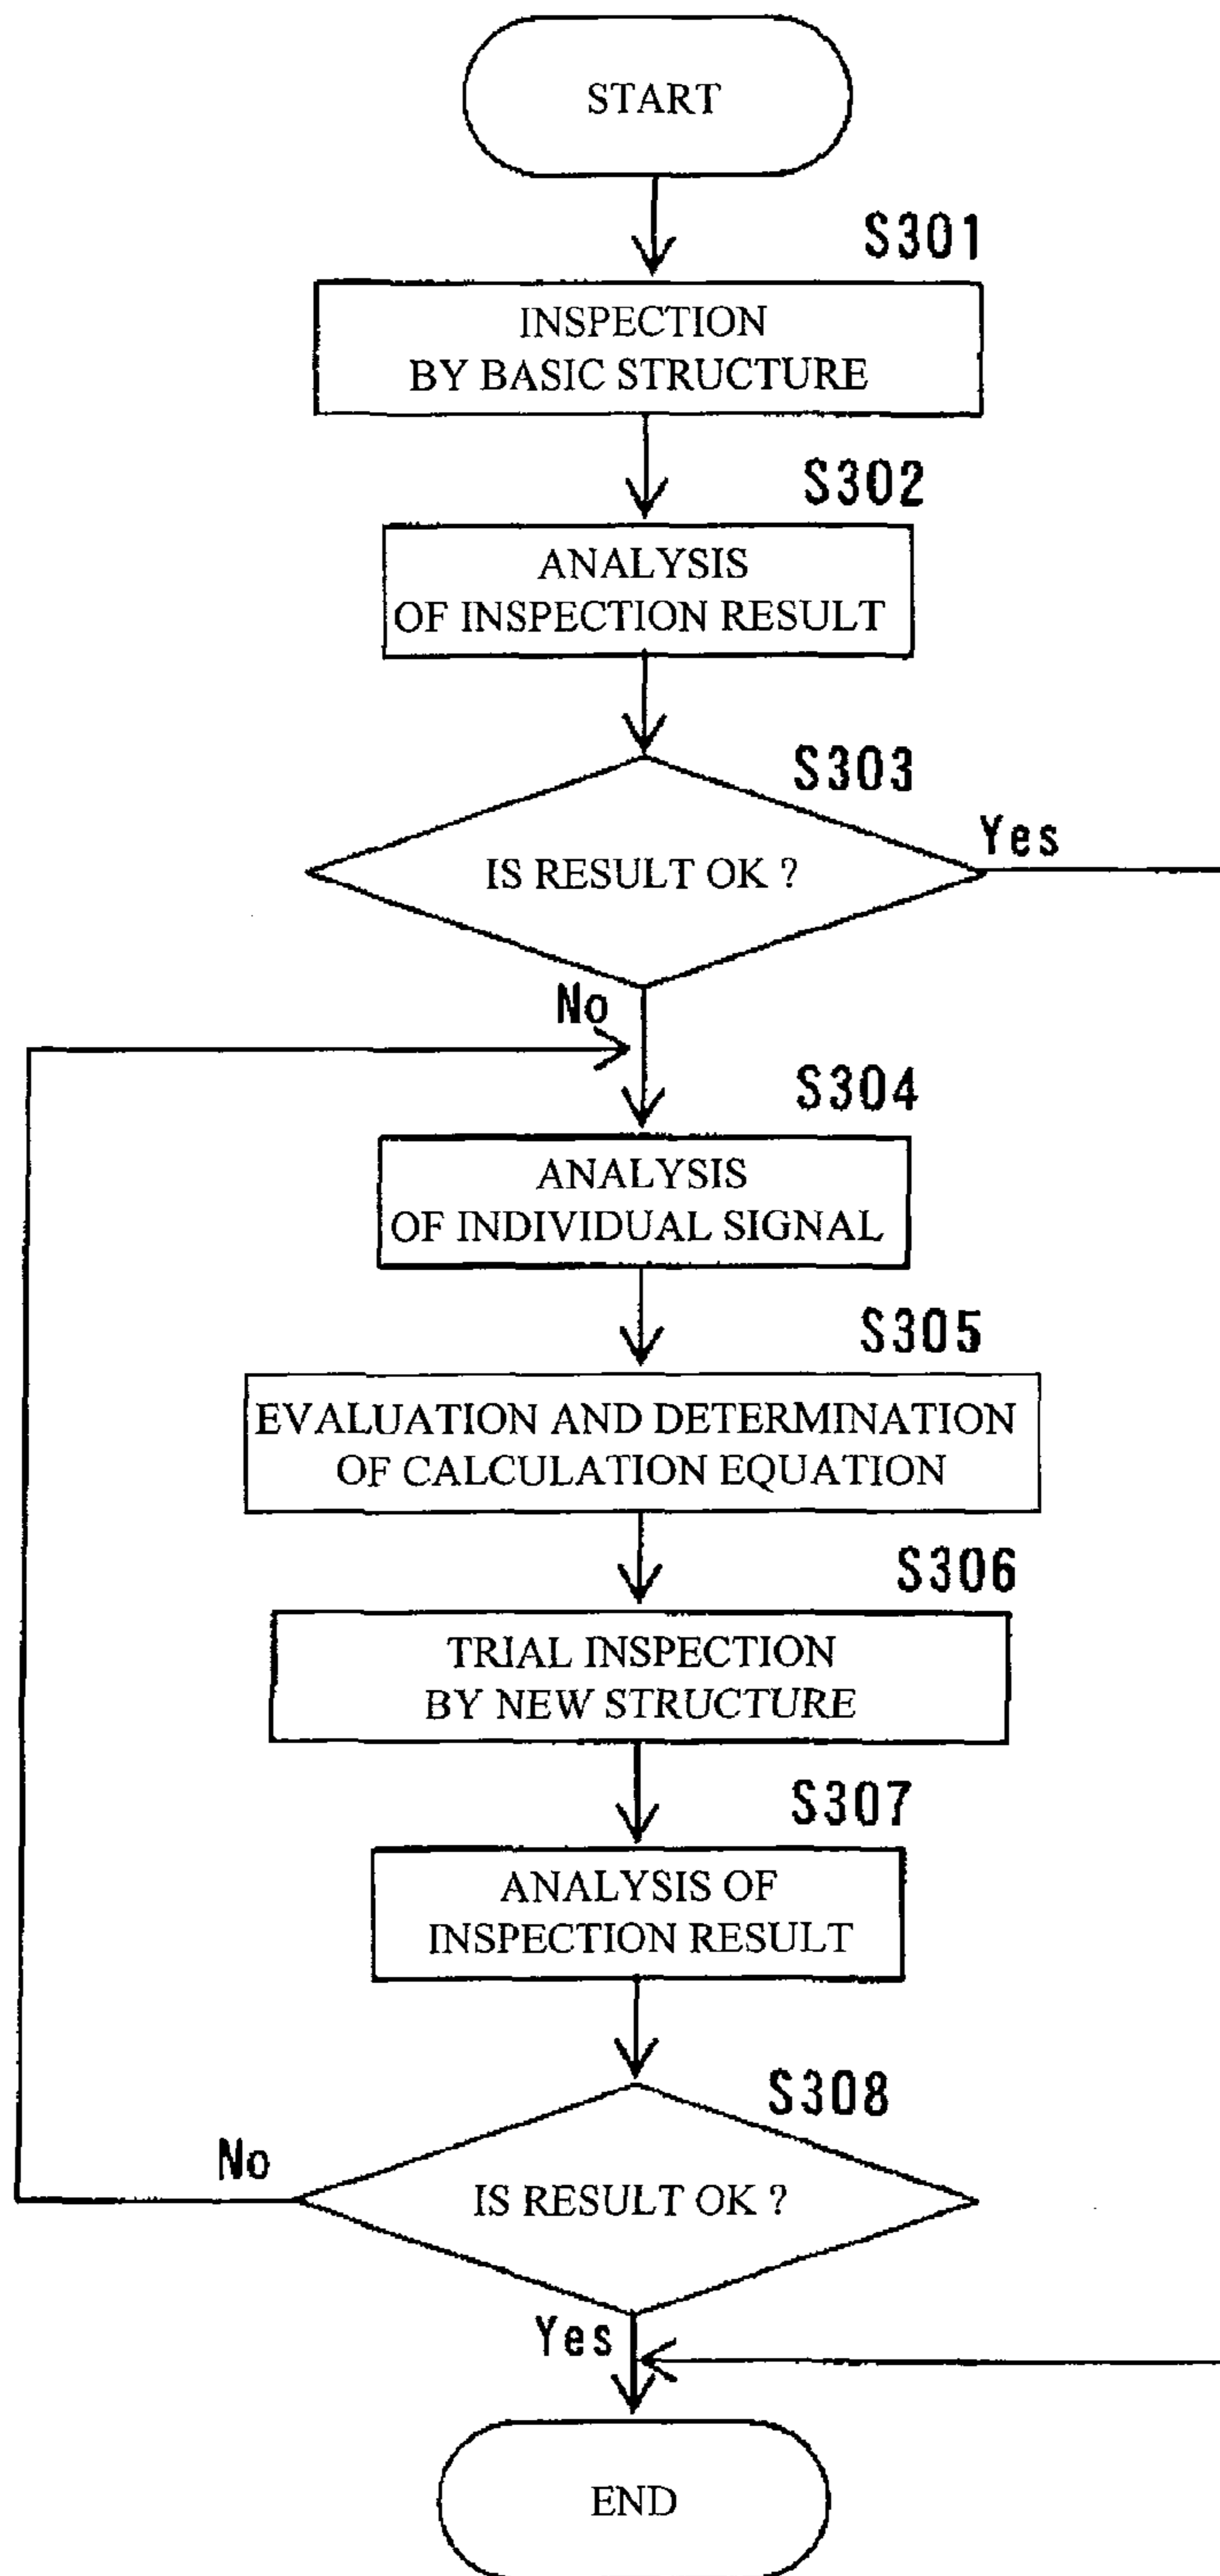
START

S301

INSPECTION BY BASIC STRUCTURE

S302

ANALYSIS OF INSPECTION RESULT

S303

Yes

IS RESULT OK ?

No

S304

ANALYSIS OF INDIVIDUAL SIGNAL

S305

EVALUATION AND DETERMINATION OF CALCULATION EQUATION

S306

TRIAL INSPECTION BY NEW STRUCTURE

S307

ANALYSIS OF INSPECTION RESULT

S308

No

IS RESULT OK ?

Yes

END